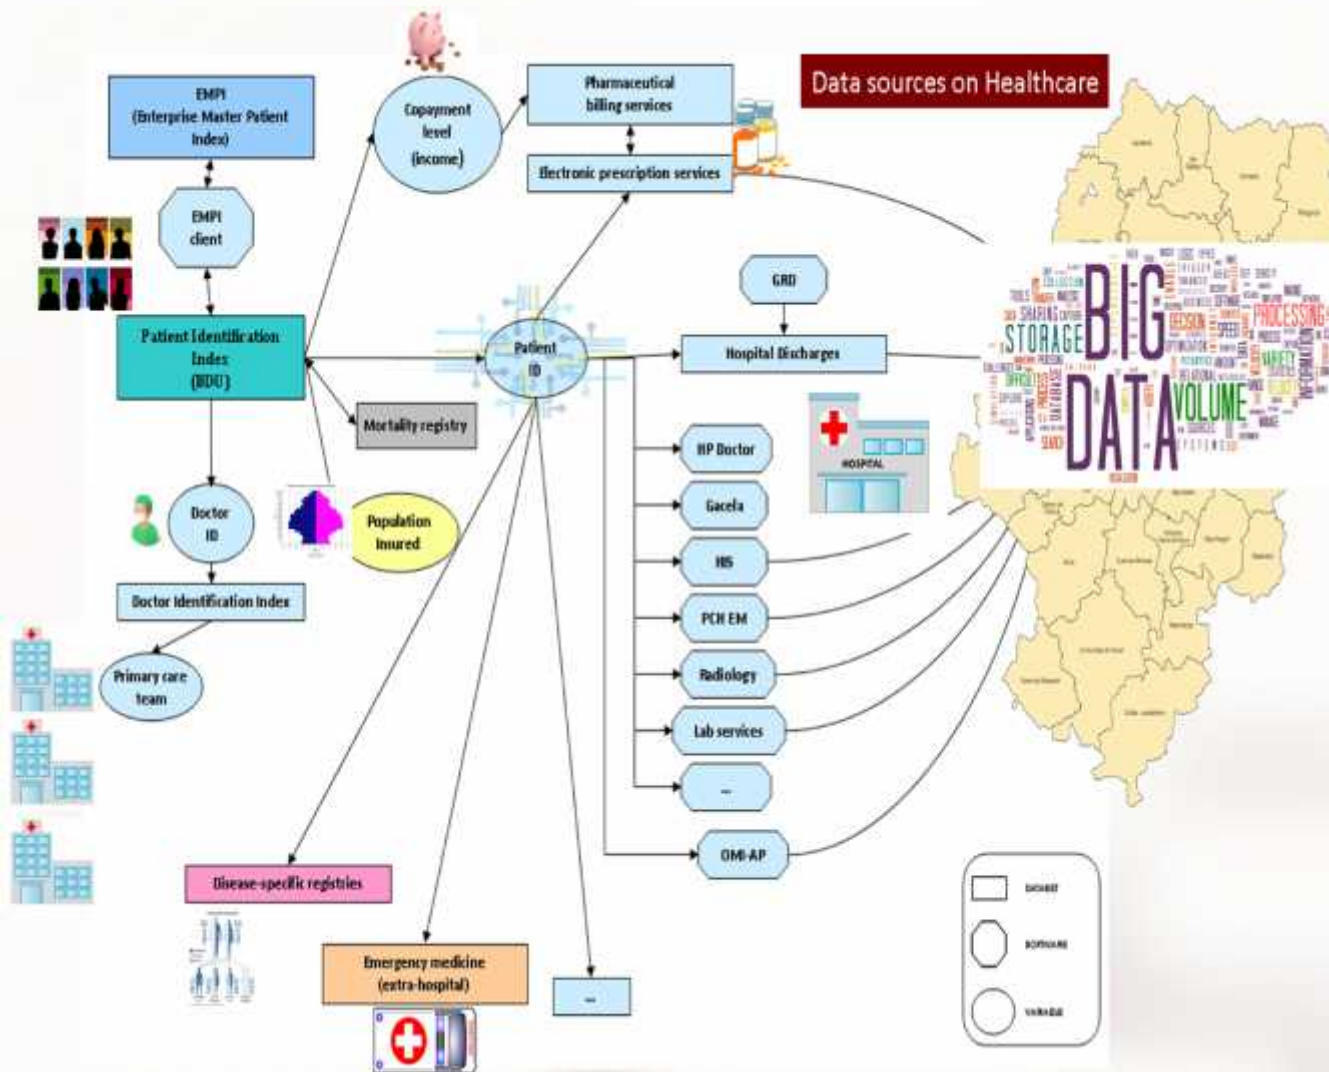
Data sources on Healthcare

EMPI (Enterprise Master Patient Index)

EMPI client

Copayment level (income)

Pharmaceutical billing services

Electronic prescription services

Patient Identification Index (BDU)

Patient ID

GRD

Hospital Discharges

Mortality registry

HP Doctor

Gacela

HIS

PCH EM

Radiology

Lab services

...

OMI-AP

HOSPITAL

Doctor ID

Population insured

Doctor Identification Index

Primary care team

Disease-specific registries

Emergency medicine (extra-hospital)

...

BIG DATA STORAGE VOLUME PROCESSING

DATASET

SOFTWARE

VARIABLE